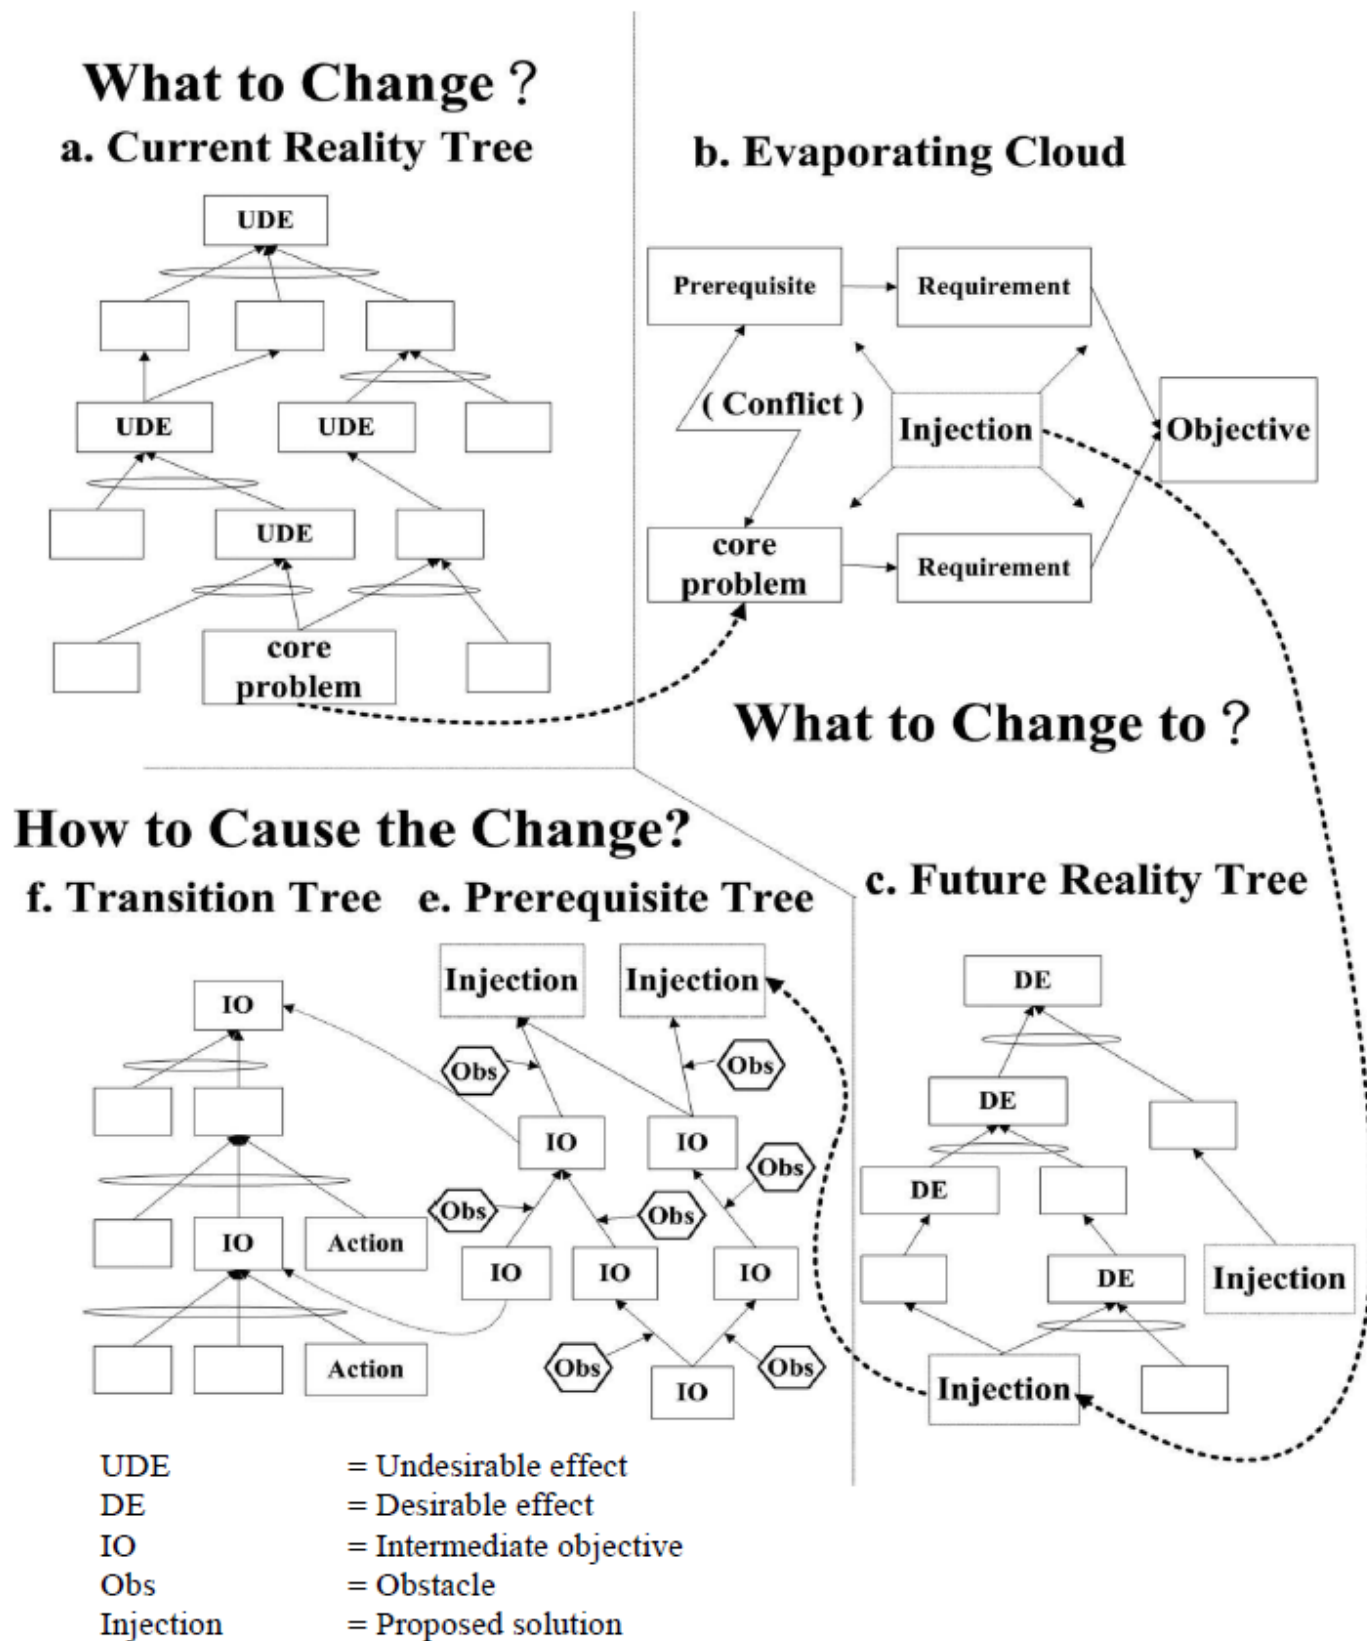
What to Change?
a. Current Reality Tree

UDE
UDE
UDE
UDE
core problem

b. Evaporating Cloud

Prerequisite
Requirement
( Conflict )
Injection
Objective
core problem
Requirement

What to Change to?

How to Cause the Change?
f. Transition Tree
e. Prerequisite Tree

c. Future Reality Tree

IO
IO
Action
Action

Injection
Injection
Obs
Obs
IO
IO
Obs
Obs
Obs
IO
IO
IO
Obs
Obs
IO

DE
DE
DE
DE
Injection
Injection

UDE = Undesirable effect
DE = Desirable effect
IO = Intermediate objective
Obs = Obstacle
Injection = Proposed solution